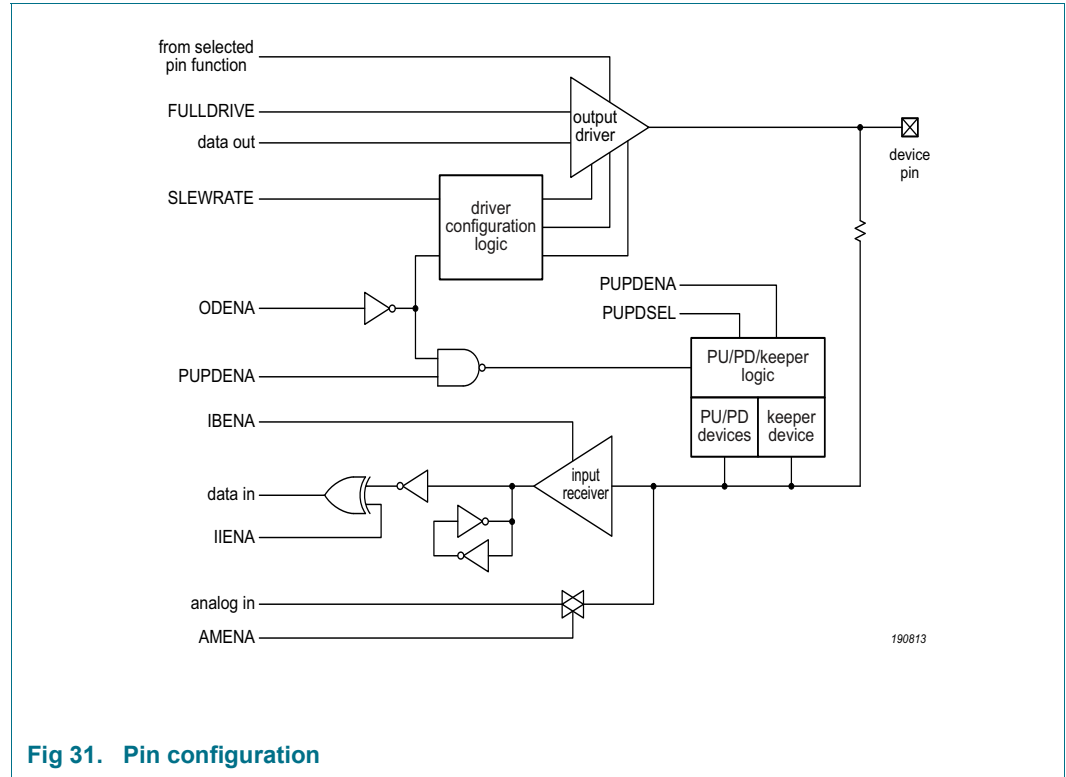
from selected pin function

FULLDRIVE

data out

output driver

device pin

SLEWRATE

driver configuration logic

ODENA

PUPDENA

PUPDSEL

PUPDENA

PU/PD/keeper logic

IBENA

PU/PD devices

keeper device

data in

input receiver

IIENA

analog in

AMENA

190813

Fig 31. Pin configuration